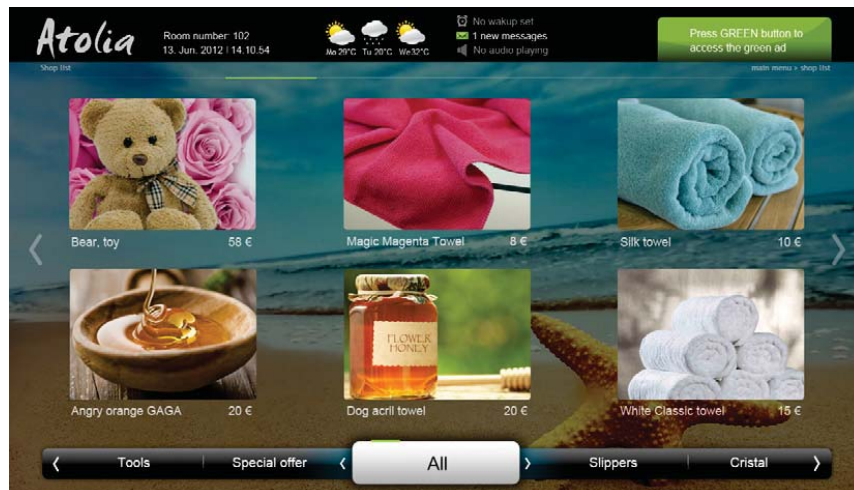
Atolia
Room number: 102
13. Jun. 2012 | 14.10.54

Mo 29°C Tu 20°C We32°C

No wakup set
1 new messages
No audio playing

Press GREEN button to access the green ad

Shop list
main menu » shop list

Bear, toy 58 €
Magic Magenta Towel 8 €
Silk towel 10 €

FLOWER HONEY

Angry orange GAGA 20 €
Dog acril towel 20 €
White Classic towel 15 €

Tools
Special offer
All
Slippers
Cristal